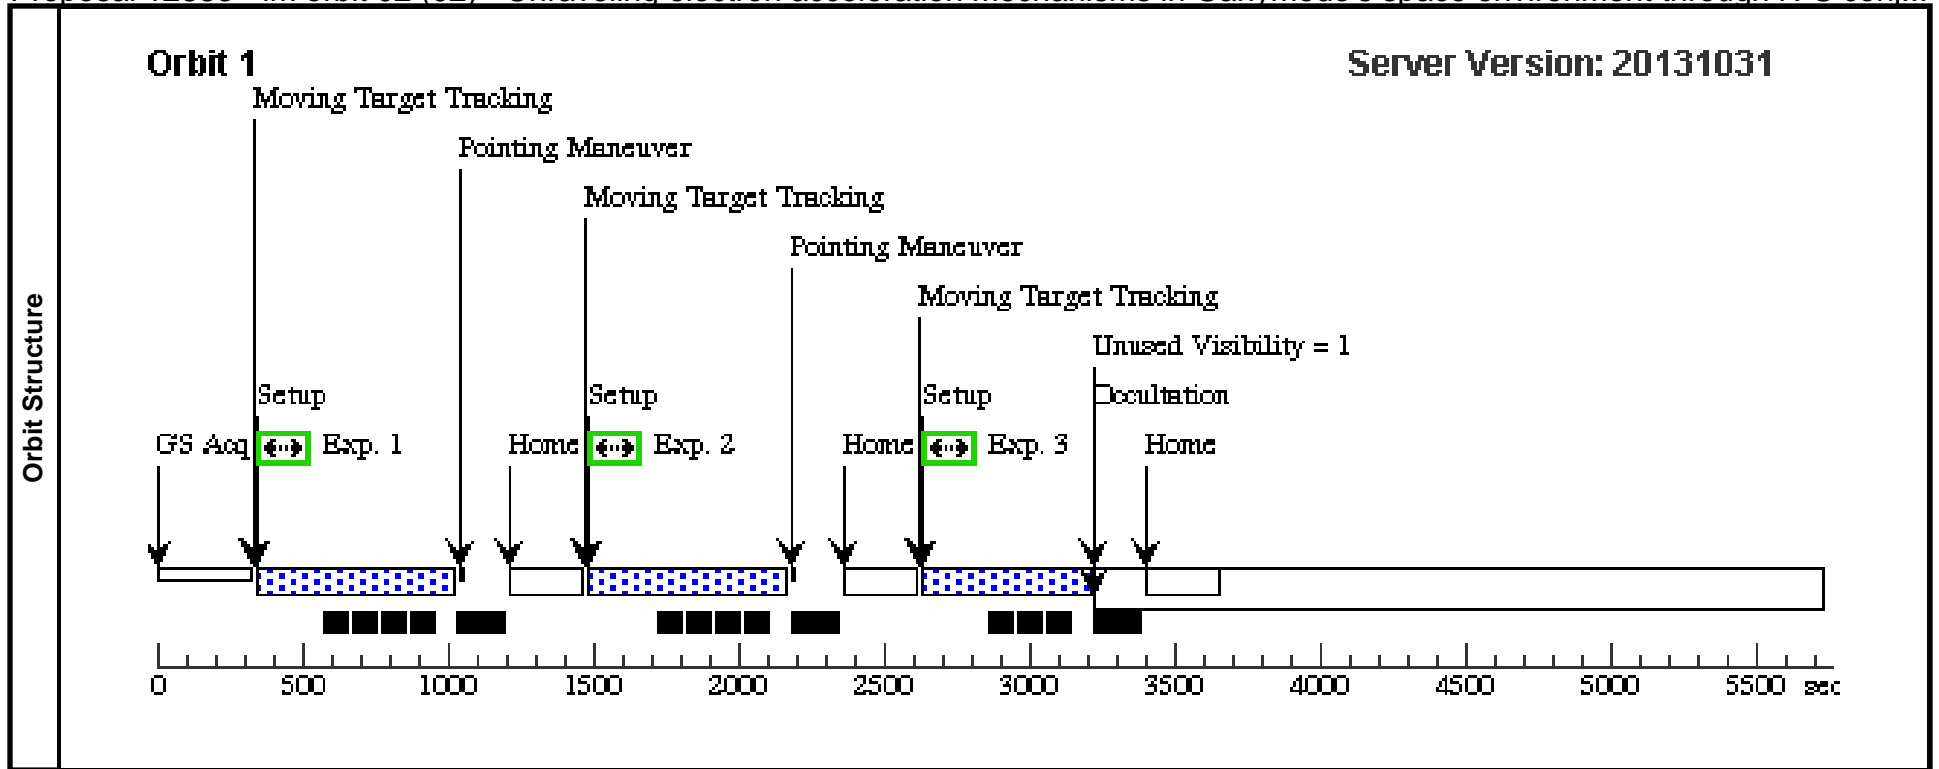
Orbit Structure

Orbit 1

Server Version: 20131031

Moving Target Tracking

Pointing Maneuver

Moving Target Tracking

Pointing Maneuver

Moving Target Tracking

Unused Visibility = 1

Setup

Setup

Setup

Occultation

GS Acq

Exp. 1

Home

Exp. 2

Home

Exp. 3

Home

0 500 1000 1500 2000 2500 3000 3500 4000 4500 5000 5500 sec